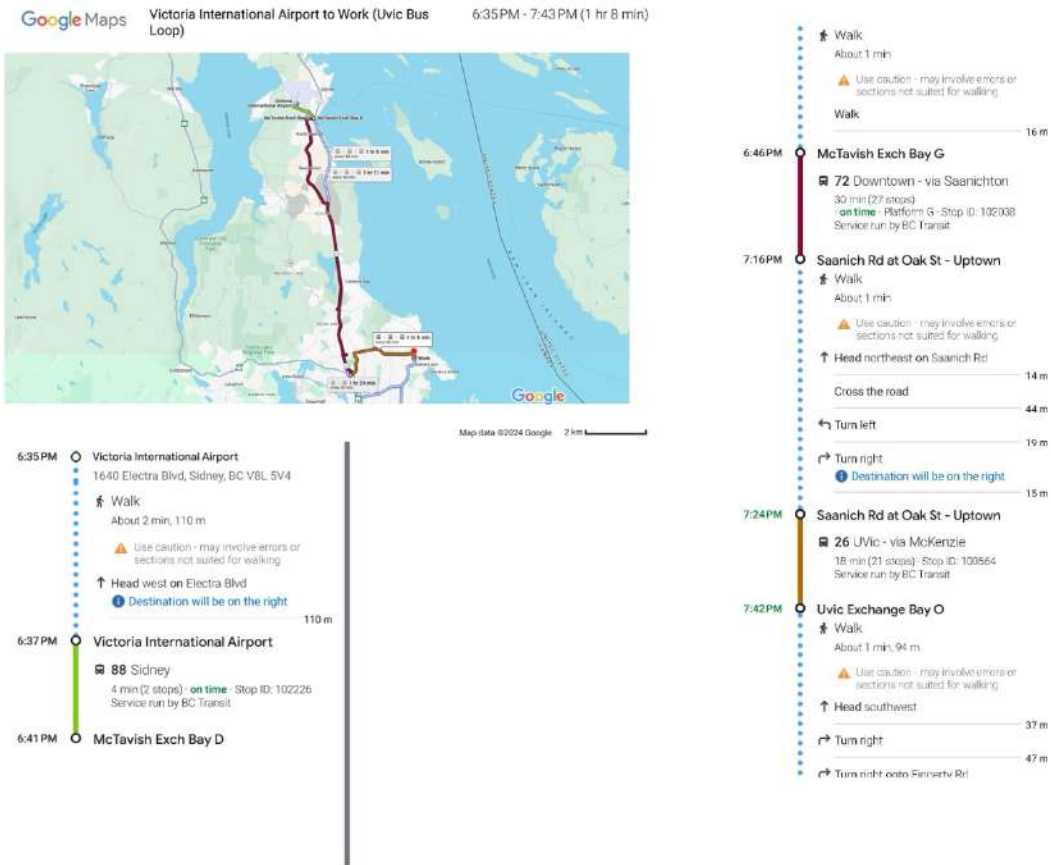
Google Maps

Victoria International Airport to Work (Uvic Bus Loop)

6:35PM - 7:43PM (1 hr 8 min)

Victoria International Airport

McTavish Exch Bay G

Work

Google

Map data ©2024 Google 2 km

6:35 PM Victoria International Airport
1640 Electra Blvd, Sidney, BC V8L 5V4

Walk
About 2 min, 110 m

Use caution - may involve errors or sections not suited for walking

Head west on Electra Blvd
Destination will be on the right
110 m

6:37 PM Victoria International Airport

88 Sidney
4 min (2 stops) · on time · Stop ID: 102226
Service run by BC Transit

6:41 PM McTavish Exch Bay D

Walk
About 1 min

Use caution - may involve errors or sections not suited for walking

Walk
16 m

6:46PM McTavish Exch Bay G

72 Downtown - via Saanichton
30 min (27 stops)
· on time · Platform G · Stop ID: 102038
Service run by BC Transit

7:16PM Saanich Rd at Oak St - Uptown

Walk
About 1 min

Use caution - may involve errors or sections not suited for walking

Head northeast on Saanich Rd
14 m

Cross the road
44 m

Turn left
19 m

Turn right
Destination will be on the right
15 m

7:24PM Saanich Rd at Oak St - Uptown

26 UVic - via McKenzie
18 min (21 stops) · Stop ID: 100564
Service run by BC Transit

7:42PM Uvic Exchange Bay O

Walk
About 1 min, 94 m

Use caution - may involve errors or sections not suited for walking

Head southwest
37 m

Turn right
47 m

Turn right onto Finnerty Rd